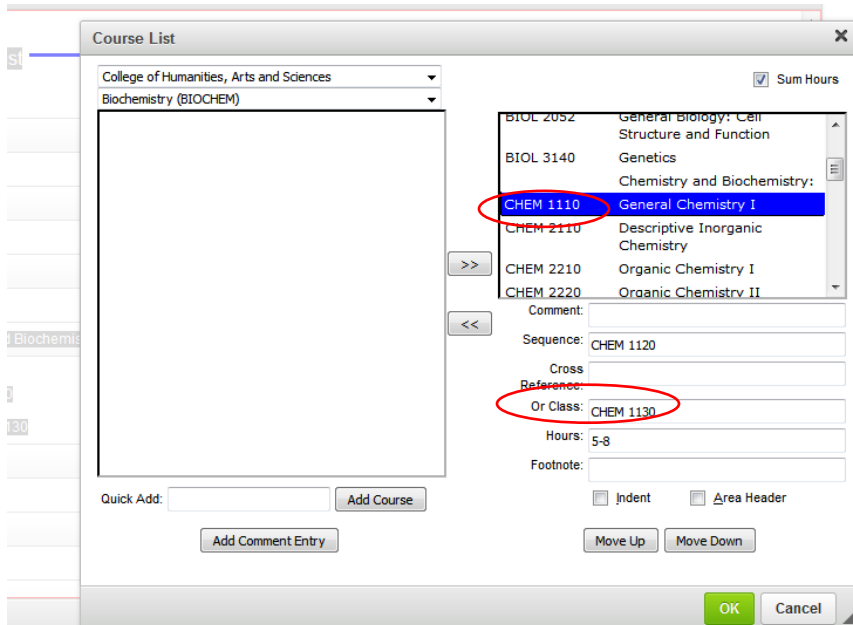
st

d Biochemis

130

Course List

College of Humanities, Arts and Sciences
Biochemistry (BIOCHEM)

Sum Hours

| | |
|---|---|
| BIOL 2052 | General Biology: Cell Structure and Function |
| BIOL 3140 | Genetics |
| | Chemistry and Biochemistry: |
| CHEM 1110 | General Chemistry I |
| CHEM 2110 | Descriptive Inorganic Chemistry |
| CHEM 2210 | Organic Chemistry I |
| CHEM 2220 | Organic Chemistry II |

>>

<<

Comment:
Sequence: CHEM 1120
Cross Reference:
Or Class: CHEM 1130
Hours: 5-8
Footnote:

Indent
Area Header

Quick Add:
Add Course

Add Comment Entry

Move Up
Move Down

OK
Cancel